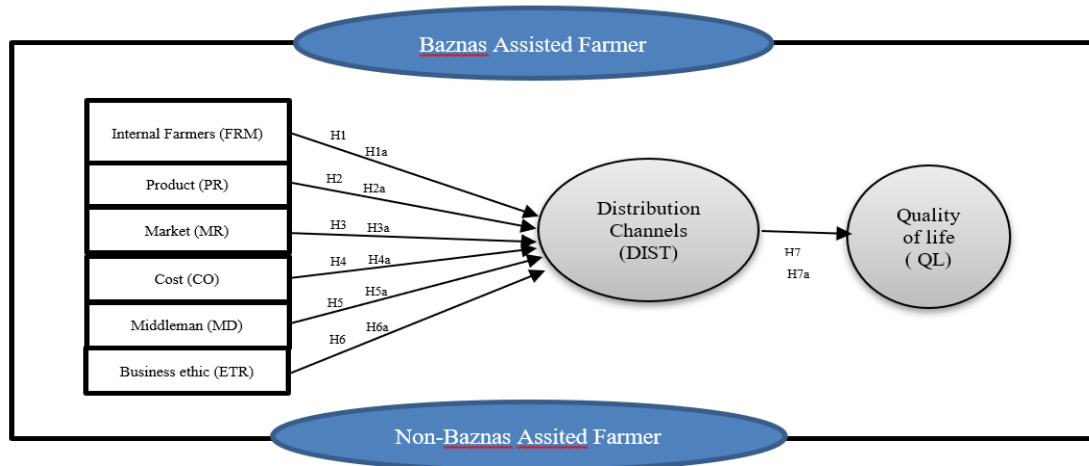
Baznas Assisted Farmer

Internal Farmers (FRM)

Product (PR)

Market (MR)

Cost (CO)

Middleman (MD)

Business ethic (ETR)

H1
H1a
H2
H2a
H3
H3a
H4
H4a
H5
H5a
H6
H6a

Distribution Channels (DIST)

H7
H7a

Quality of life ( QL)

Non-Baznas Assited Farmer